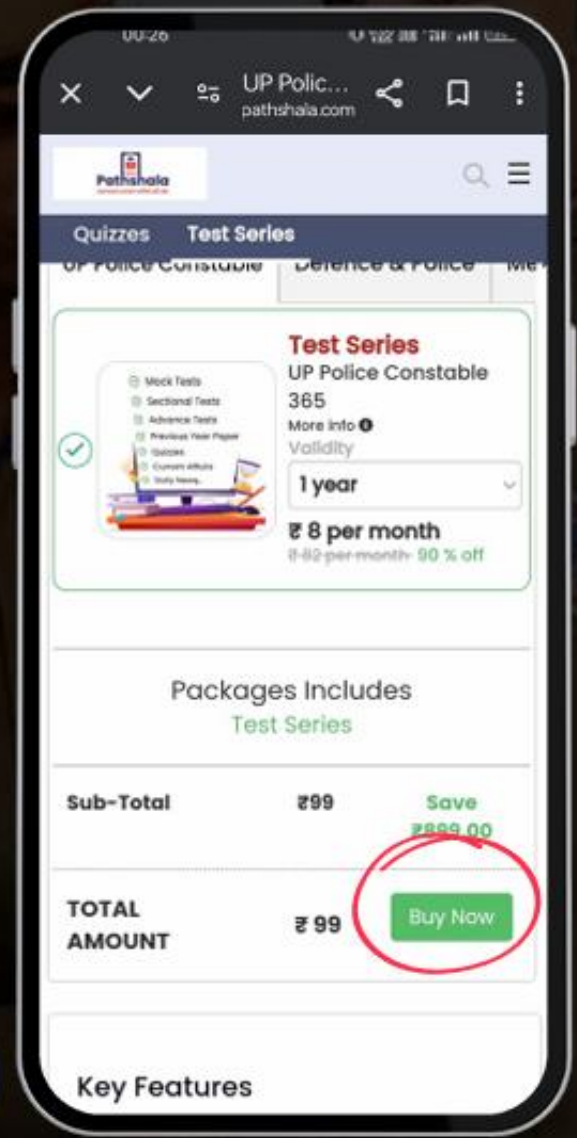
00:26

UP Polic...
pathshala.com

Pathshala

Quizzes Test Series

UP Police Constable Defence & Police Me

Mock Tests
Sectional Tests
Advance Tests
Previous Year Paper
Quizzes
Current Affairs
Daily News

Test Series
UP Police Constable 365
More Info
Validity
1 year
₹ 8 per month
₹ 82 per month 90 % off

Packages Includes
Test Series

| Sub-Total | ₹99 | Save ₹899.00 |
|---|---|---|
| TOTAL AMOUNT | ₹ 99 | Buy Now |

Key Features